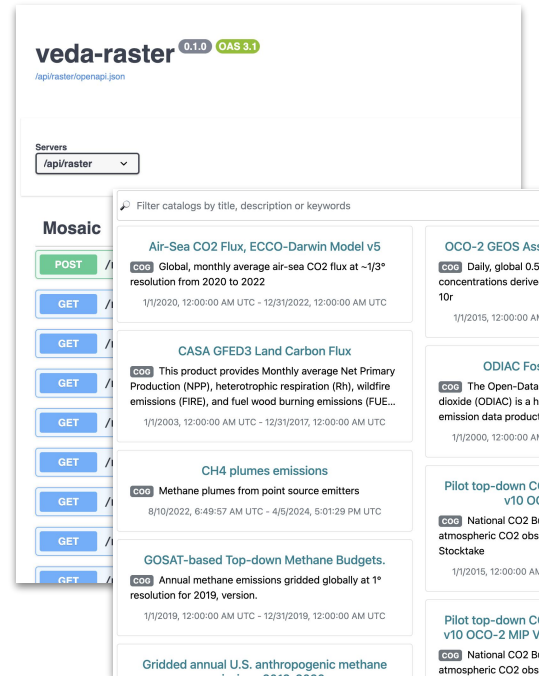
veda-raster 0.1.0 OAS 3.1

/api/raster/openapi.json

Servers
/api/raster

Mosaic

POST /
GET /
GET /
GET /
GET /
GET /
GET /
GET /
GET

Filter catalogs by title, description or keywords

Air-Sea CO2 Flux, ECCO-Darwin Model v5

COG Global, monthly average air-sea CO2 flux at ~1/3° resolution from 2020 to 2022

1/1/2020, 12:00:00 AM UTC - 12/31/2022, 12:00:00 AM UTC

CASA GFED3 Land Carbon Flux

COG This product provides Monthly average Net Primary Production (NPP), heterotrophic respiration (Rh), wildfire emissions (FIRE), and fuel wood burning emissions (FUE...

1/1/2003, 12:00:00 AM UTC - 12/31/2017, 12:00:00 AM UTC

CH4 plumes emissions

COG Methane plumes from point source emitters

8/10/2022, 6:49:57 AM UTC - 4/5/2024, 5:01:29 PM UTC

GOSAT-based Top-down Methane Budgets.

COG Annual methane emissions gridded globally at 1° resolution for 2019, version.

1/1/2019, 12:00:00 AM UTC - 12/31/2019, 12:00:00 AM UTC

Gridded annual U.S. anthropogenic methane

OCO-2 GEOS Ass

COG Daily, global 0.5 concentrations derive 10r

1/1/2015, 12:00:00 AM

ODIAC Fos

COG The Open-Data dioxide (ODIAC) is a h emission data product

1/1/2000, 12:00:00 AM

Pilot top-down C v10 O

COG National CO2 B atmospheric CO2 obs Stocktake

1/1/2015, 12:00:00 AM

Pilot top-down C v10 OCO-2 MIP V

COG National CO2 B atmospheric CO2 obs